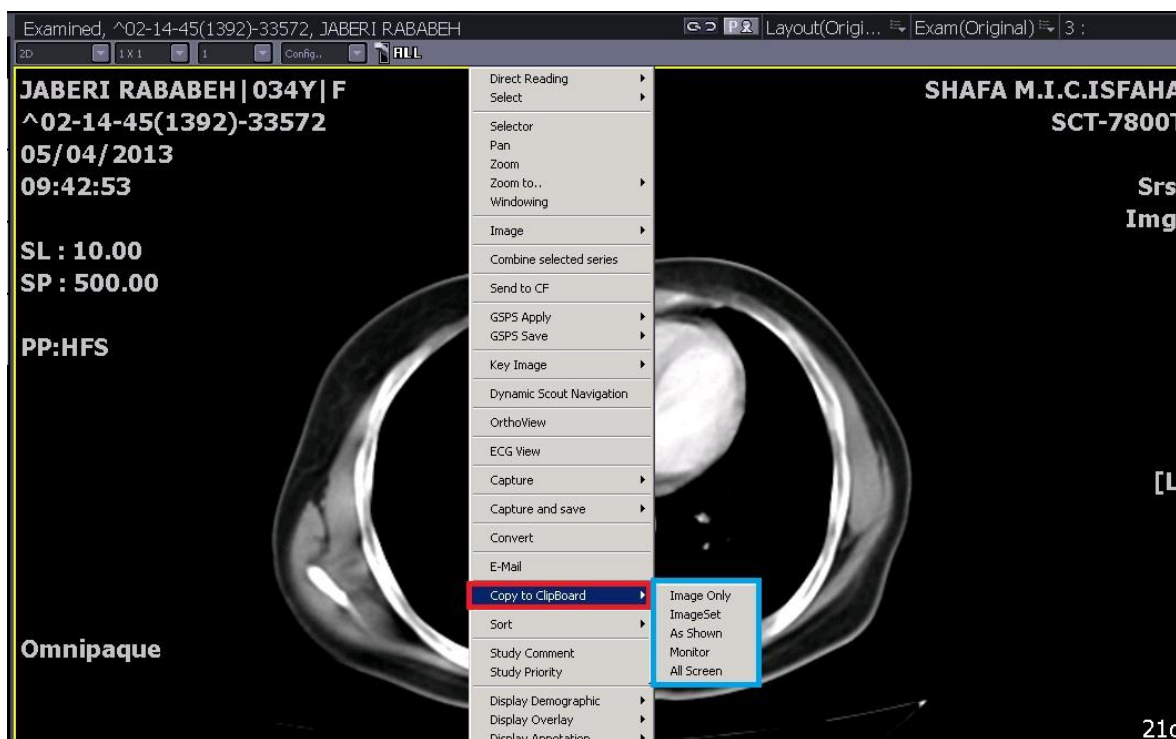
Examined, ^02-14-45(1392)-33572, JABERI RABABEH

P Layout(Origi... Exam(Original) 3 :

2D 1 X 1 1 Config.. ALL

JABERI RABABEH|034Y|F
^02-14-45(1392)-33572
05/04/2013
09:42:53

SL : 10.00
SP : 500.00

PP:HFS

Omnipaque

SHAFA M.I.C.ISFAHA
SCT-7800T

Srs
Img

[L

21c

Direct Reading
Select
Selector
Pan
Zoom
Zoom to..
Windowing
Image
Combine selected series
Send to CF
GSPS Apply
GSPS Save
Key Image
Dynamic Scout Navigation
OrthoView
ECG View
Capture
Capture and save
Convert
E-Mail
Copy to ClipBoard
Sort
Study Comment
Study Priority
Display Demographic
Display Overlay
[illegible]

Image Only
ImageSet
As Shown
Monitor
All Screen